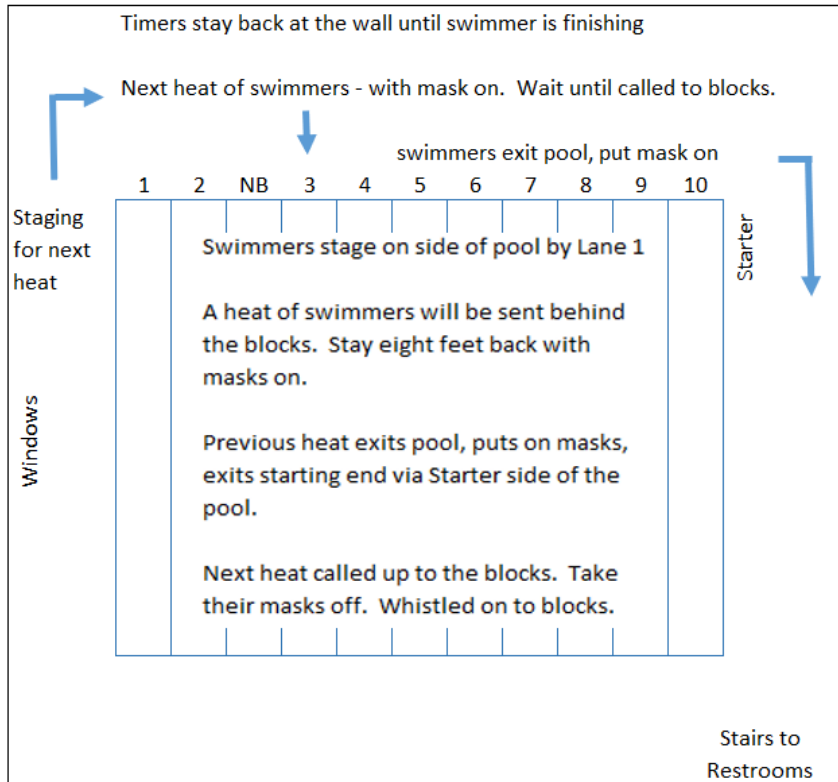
Timers stay back at the wall until swimmer is finishing

Next heat of swimmers - with mask on. Wait until called to blocks.

swimmers exit pool, put mask on

1 2 NB 3 4 5 6 7 8 9 10

Staging for next heat

Starter

Windows

Swimmers stage on side of pool by Lane 1

A heat of swimmers will be sent behind the blocks. Stay eight feet back with masks on.

Previous heat exits pool, puts on masks, exits starting end via Starter side of the pool.

Next heat called up to the blocks. Take their masks off. Whistled on to blocks.

Stairs to Restrooms